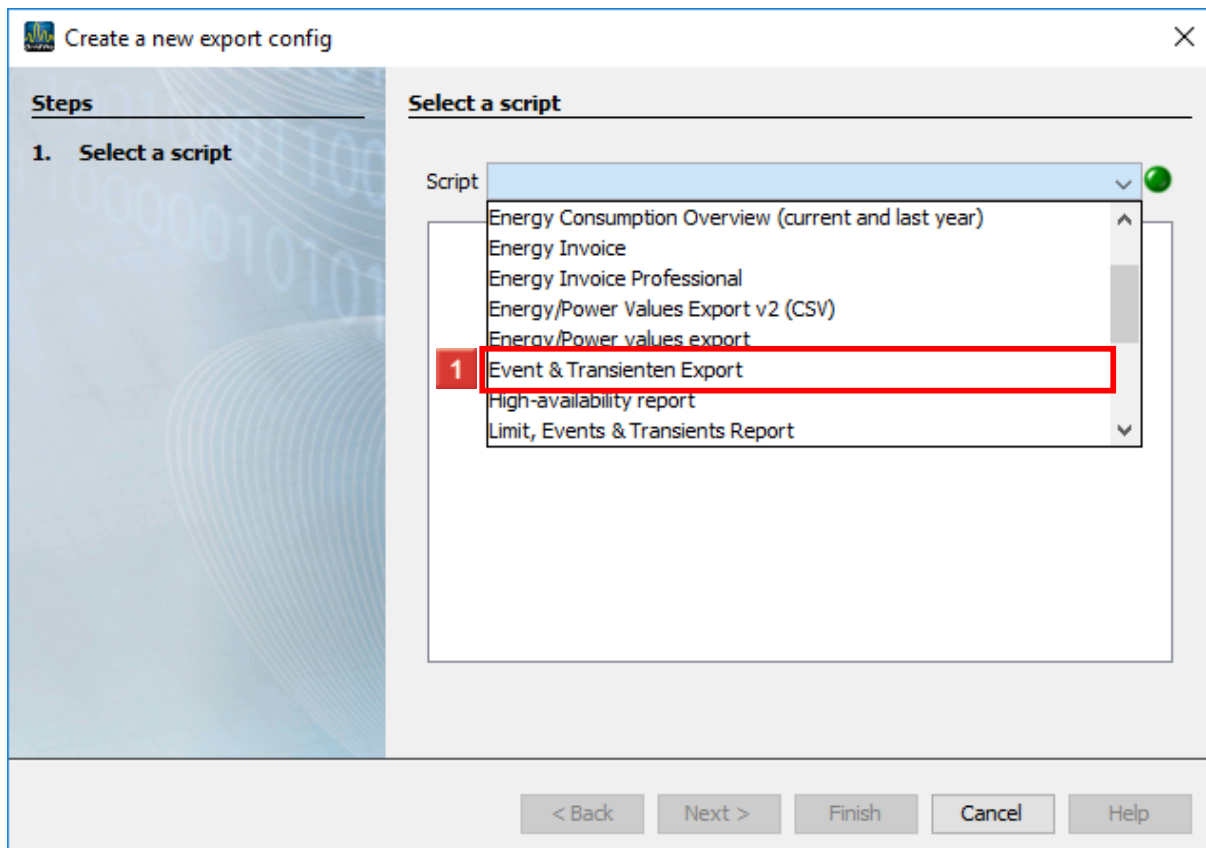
Create a new export config

Steps

1. Select a script

Select a script

Script

Energy Consumption Overview (current and last year)
Energy Invoice
Energy Invoice Professional
Energy/Power Values Export v2 (CSV)
Energy/Power values export
1
Event & Transienten Export
High-availability report
Limit, Events & Transients Report

< Back
Next >
Finish
Cancel
Help